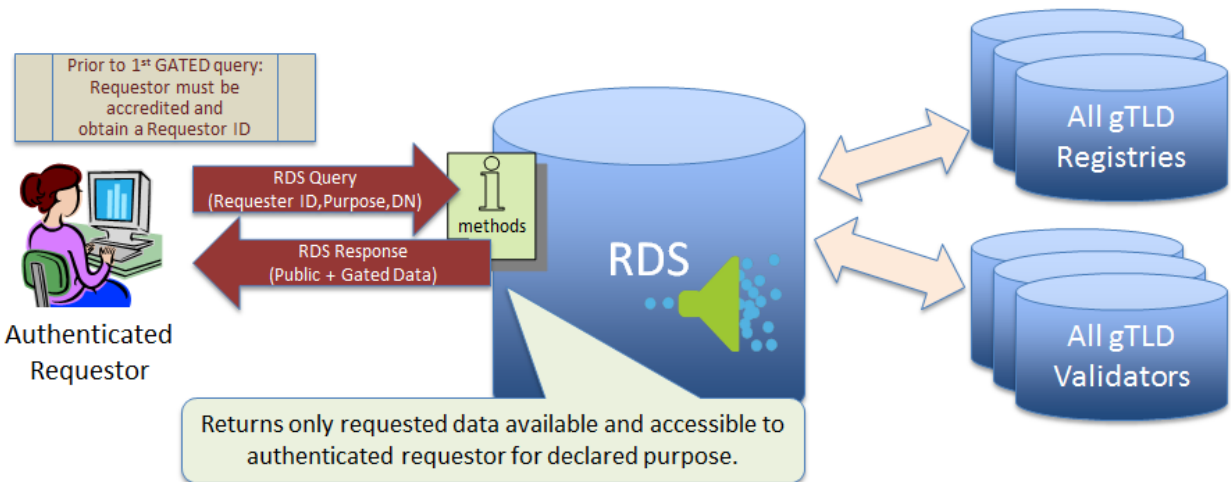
Prior to 1st GATED query: Requestor must be accredited and obtain a Requestor ID

RDS Query
(Requester ID,Purpose,DN)

i
methods

RDS Response
(Public + Gated Data)

Authenticated Requestor

RDS

All gTLD Registries

All gTLD Validators

Returns only requested data available and accessible to authenticated requestor for declared purpose.